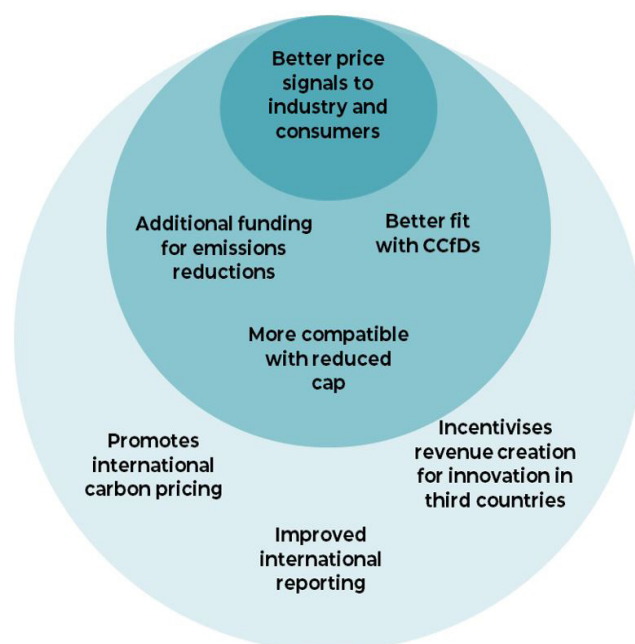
Better price signals to industry and consumers

Additional funding for emissions reductions

Better fit with CCfDs

More compatible with reduced cap

Promotes international carbon pricing

Incentivises revenue creation for innovation in third countries

Improved international reporting